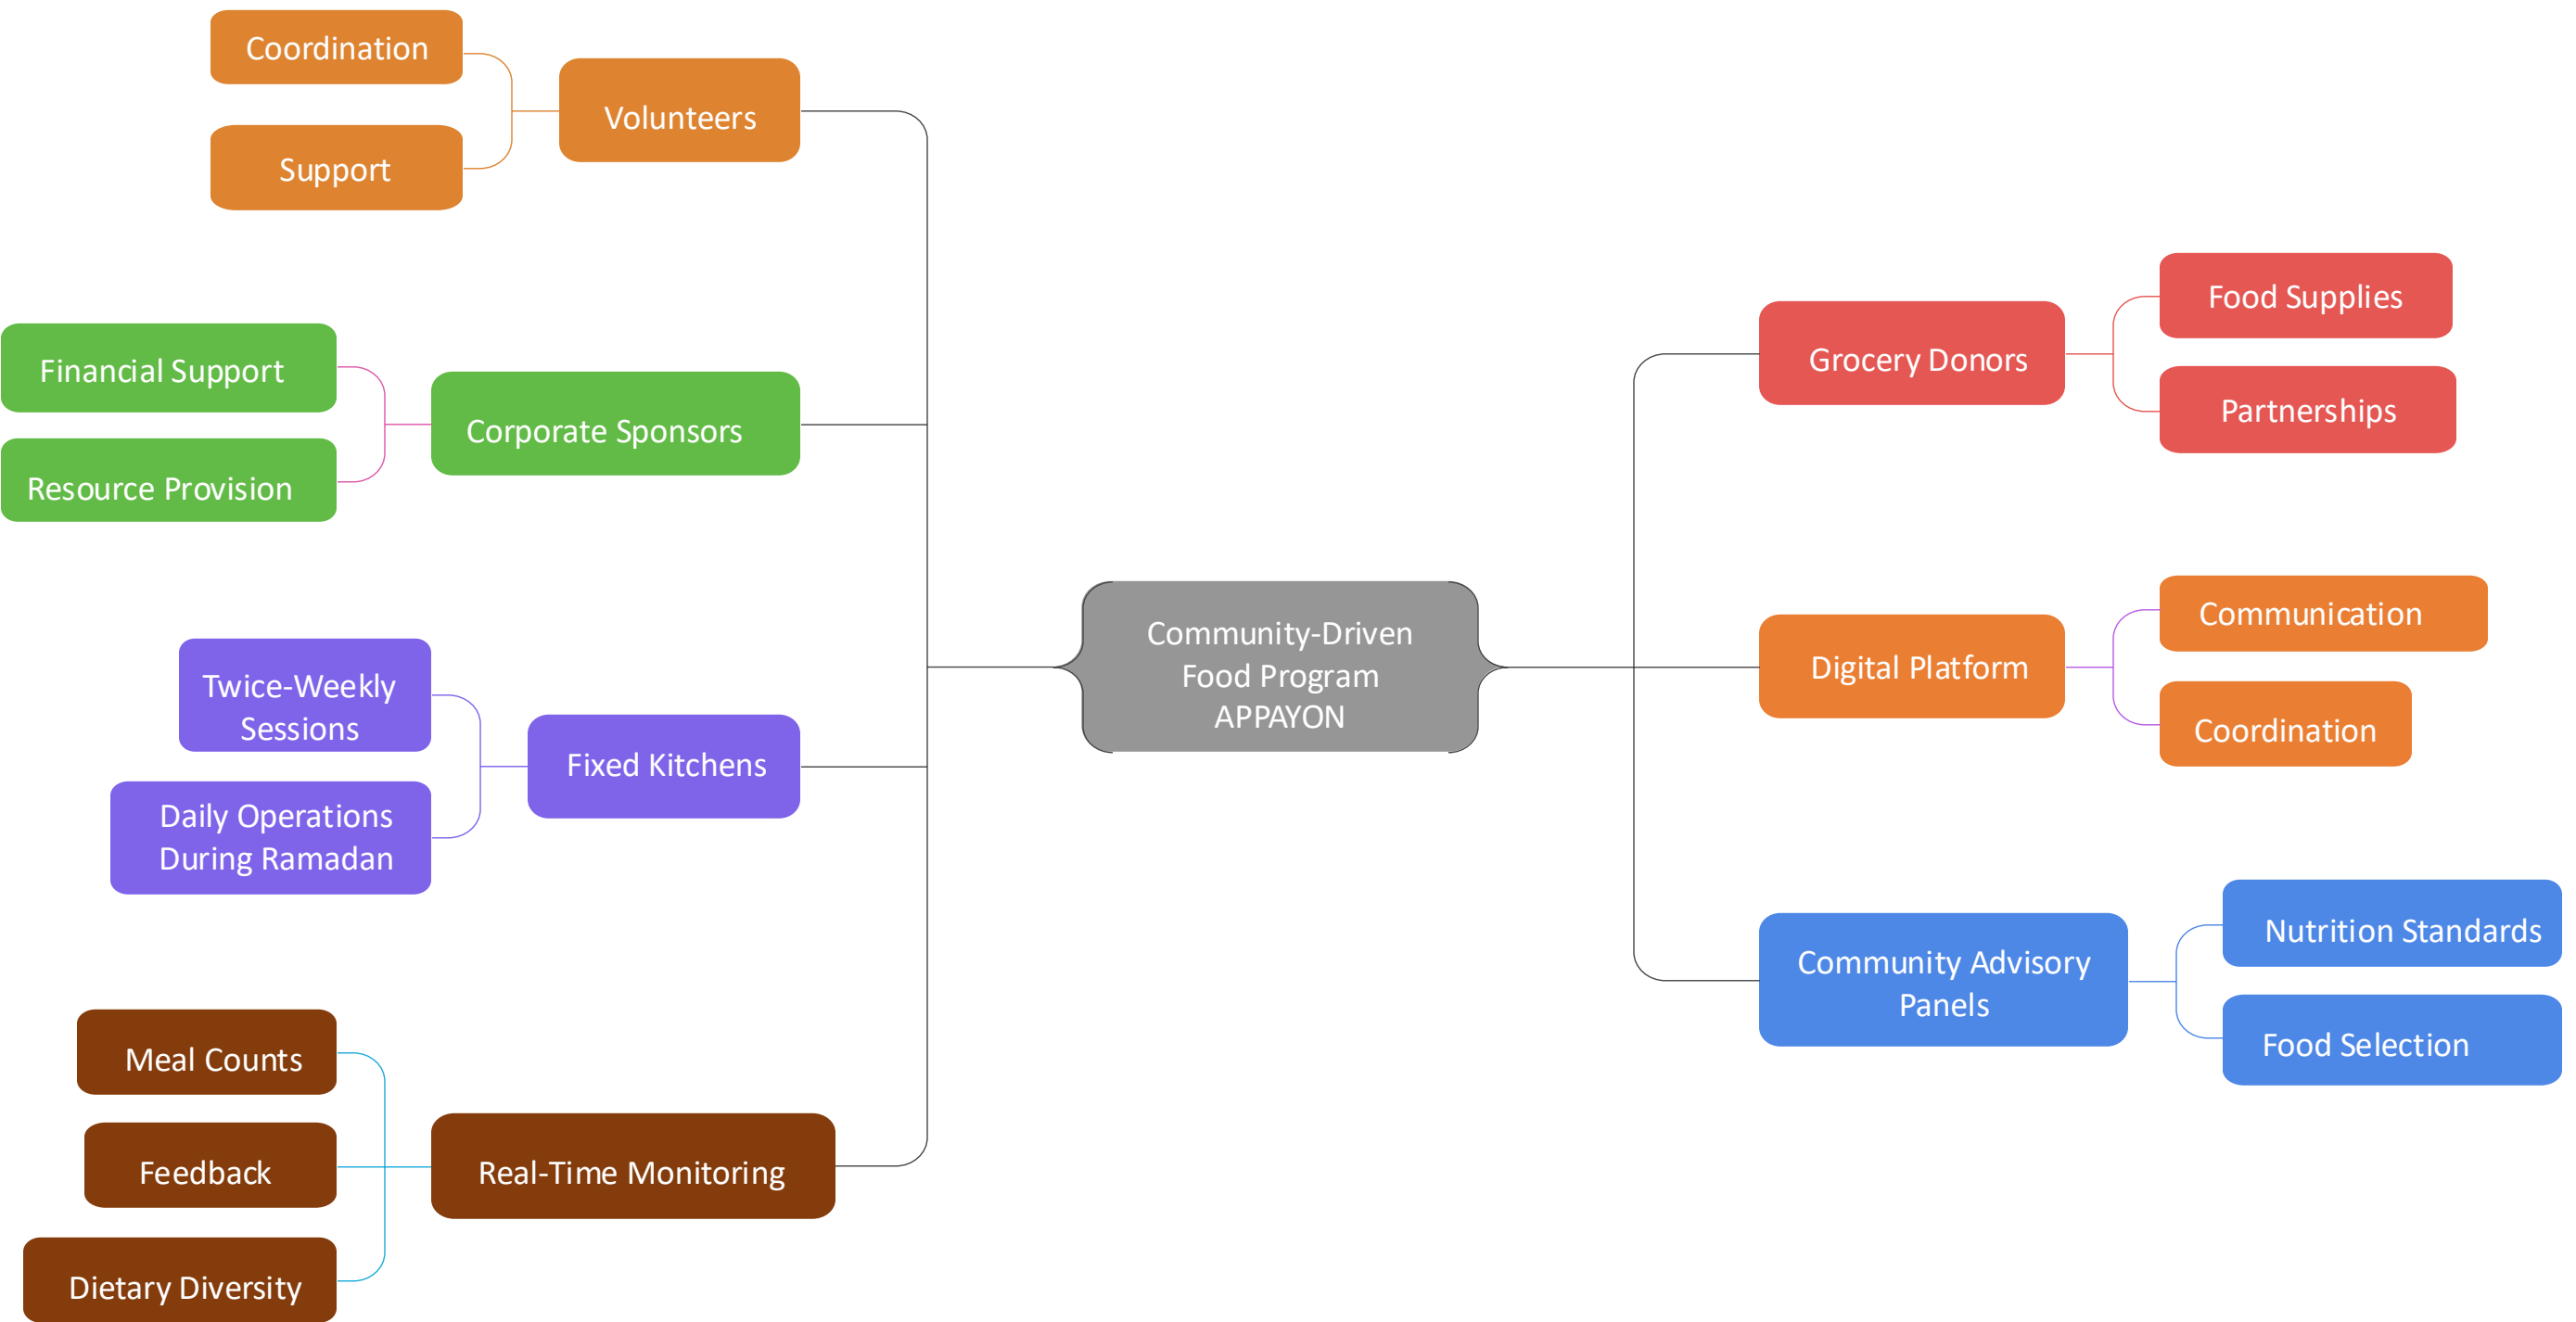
Community-Driven Food Program APPAYON

Volunteers

Coordination

Support

Corporate Sponsors

Financial Support

Resource Provision

Fixed Kitchens

Twice-Weekly Sessions

Daily Operations During Ramadan

Real-Time Monitoring

Meal Counts

Feedback

Dietary Diversity

Grocery Donors

Food Supplies

Partnerships

Digital Platform

Communication

Coordination

Community Advisory Panels

Nutrition Standards

Food Selection